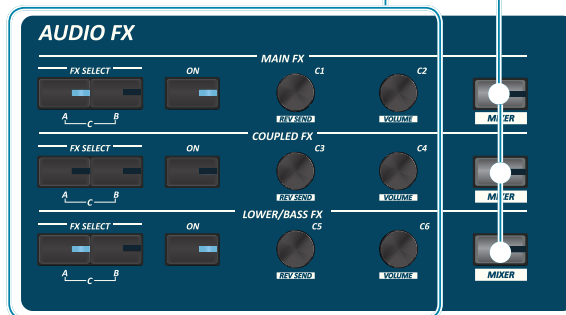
AUDIO FX

MAIN FX

FX SELECT

A C B

ON

C1

REV SEND

C2

VOLUME

MIXER

COUPLED FX

FX SELECT

A C B

ON

C3

REV SEND

C4

VOLUME

MIXER

LOWER/BASS FX

FX SELECT

A C B

ON

C5

REV SEND

C6

VOLUME

MIXER